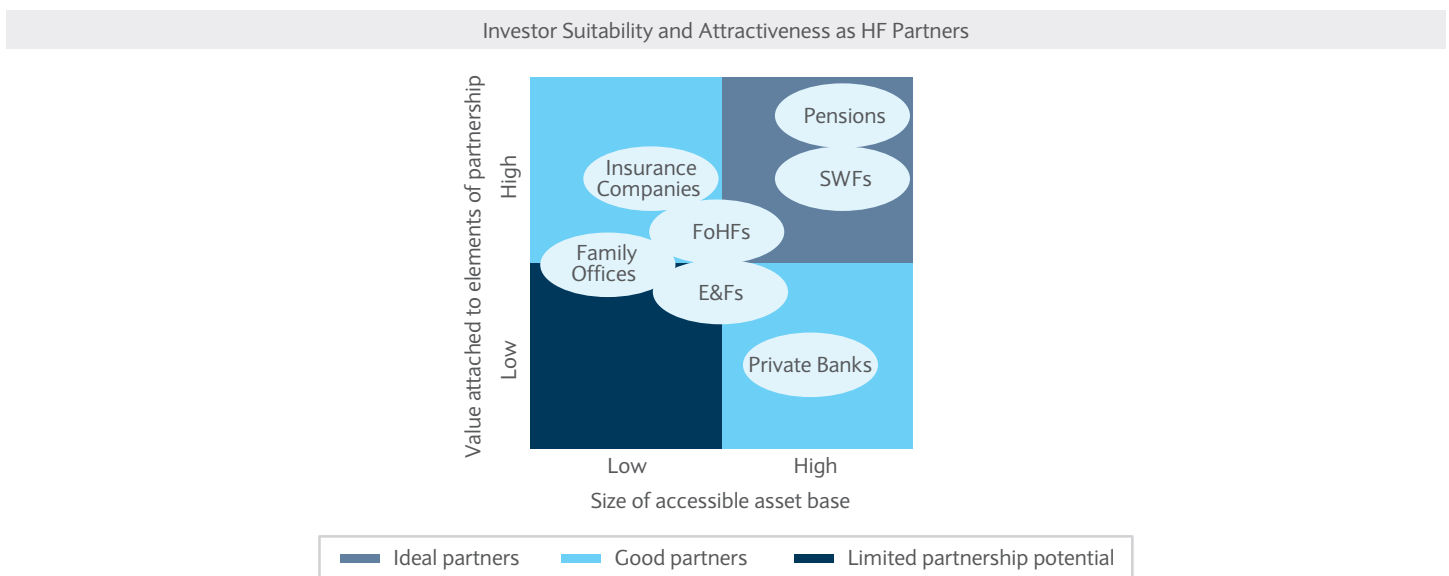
Investor Suitability and Attractiveness as HF Partners

Value attached to elements of partnership

High

Low

Pensions

SWFs

Insurance Companies

FoHFs

Family Offices

E&Fs

Private Banks

Low

High

Size of accessible asset base

Ideal partners

Good partners

Limited partnership potential